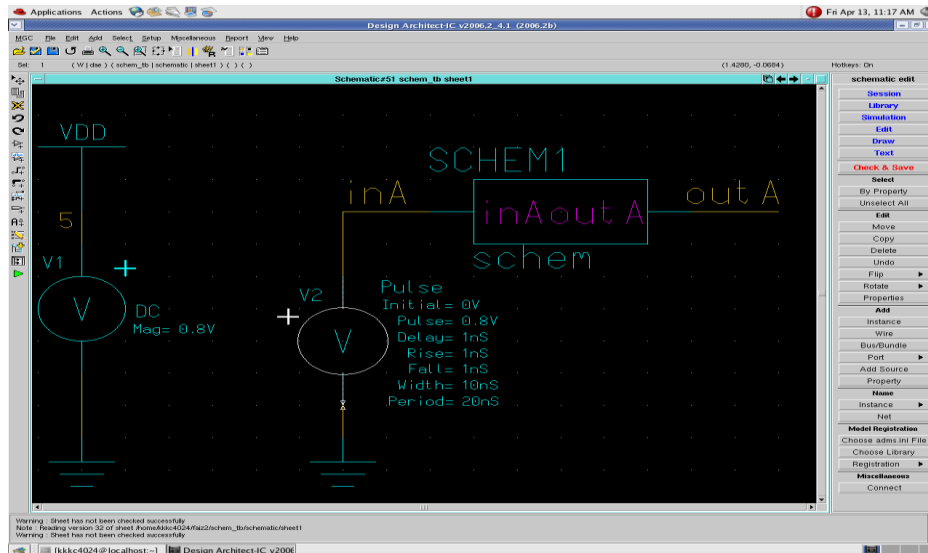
Applications Actions

Fri Apr 13, 11:17 AM

Design Architect-IC v2006.2_4.1 (2006.2b)

MGC File Edit Add Select Setup Miscellaneous Report View Help

Sel: 1 ( W | dse ) ( schem_tb | schematic | sheet1 ) ( ) ( ) (1.4280, -0.0684) Hotkeys: On

Schematic#51 schem_tb sheet1

schematic edit

Session
Library
Simulation
Edit
Draw
Text
Check & Save
Select
By Property
Unselect All
Edit
Move
Copy
Delete
Undo
Flip
Rotate
Properties
Add
Instance
Wire
Bus/Bundle
Port
Add Source
Property
Name
Instance
Net
Model Registration
Choose adms.ini File
Choose Library
Registration
Miscellaneous
Connect

VDD
5
V1
V
DC
Mag= 0.8V

SCHEM1
inA
inA outA
outA
schem

V2
V
Pulse
Initial= 0V
Pulse= 0.8V
Delay= 1nS
Rise= 1nS
Fall= 1nS
Width= 10nS
Period= 20nS

Warning : Sheet has not been checked successfully
Note : Reading version 32 of sheet /home/kkkc4024/faiz2/schem_tb/schematic/sheet1
Warning : Sheet has not been checked successfully

[kkkc4024@localhost:~] Design Architect-IC v2006